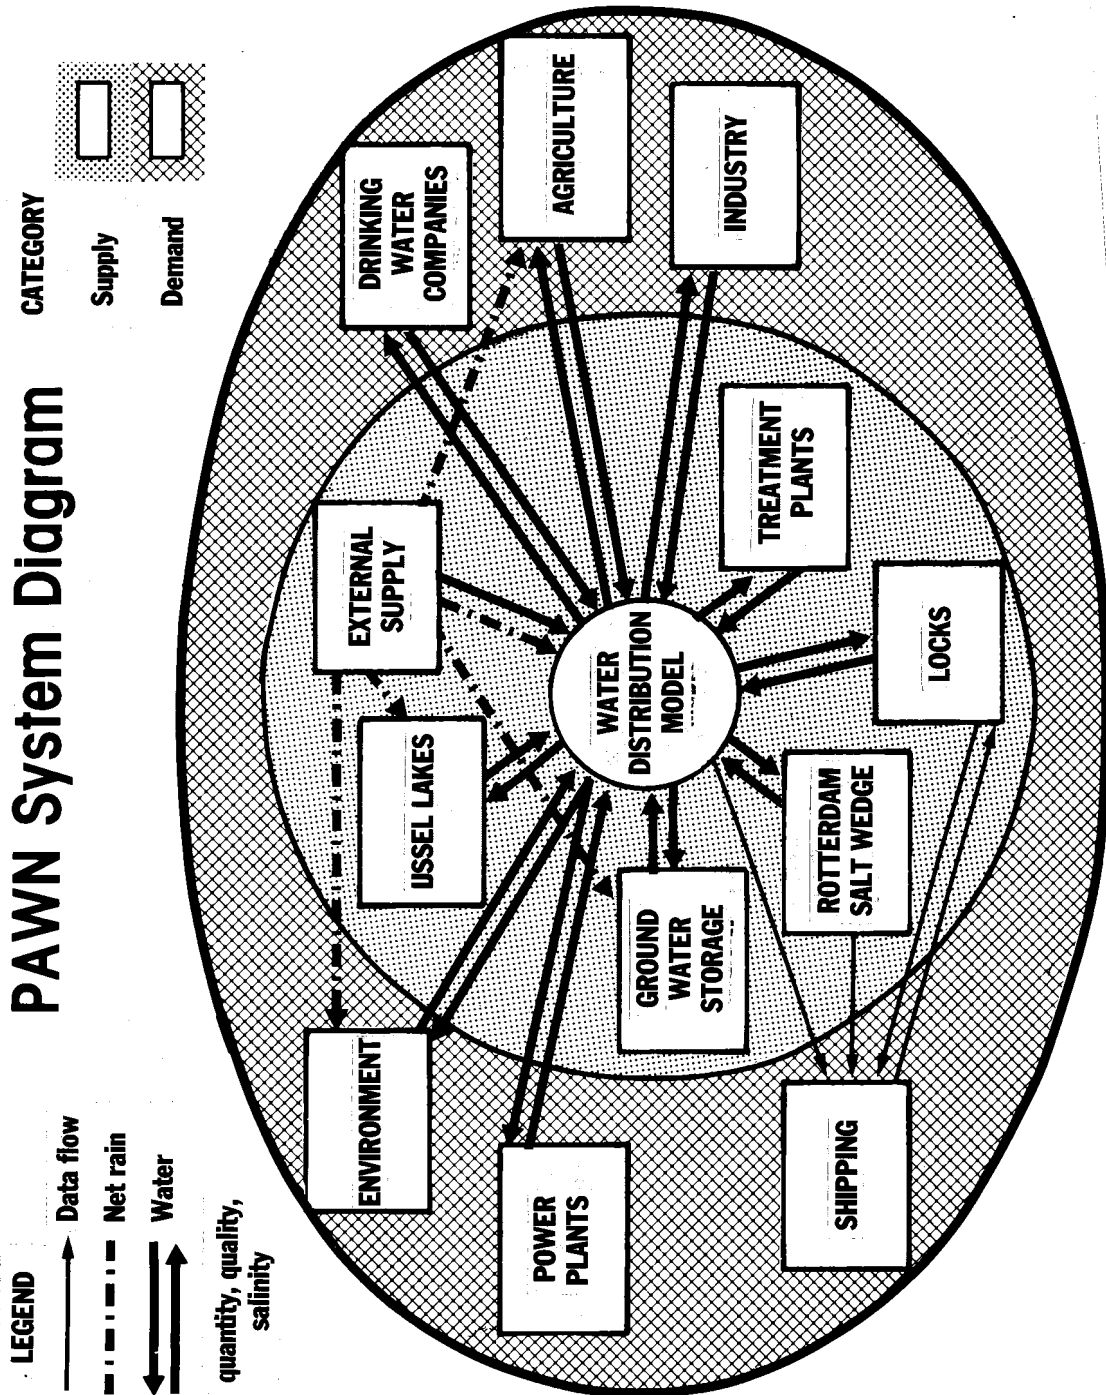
PAWN System Diagram

CATEGORY

Supply

Demand

LEGEND

Data flow

Net rain

Water

quantity, quality, salinity

DRINKING WATER COMPANIES

AGRICULTURE

INDUSTRY

TREATMENT PLANTS

EXTERNAL SUPPLY

WATER DISTRIBUTION MODEL

LOCKS

IJSSEL LAKES

ROTTERDAM SALT WEDGE

GROUND WATER STORAGE

ENVIRONMENT

POWER PLANTS

SHIPPING